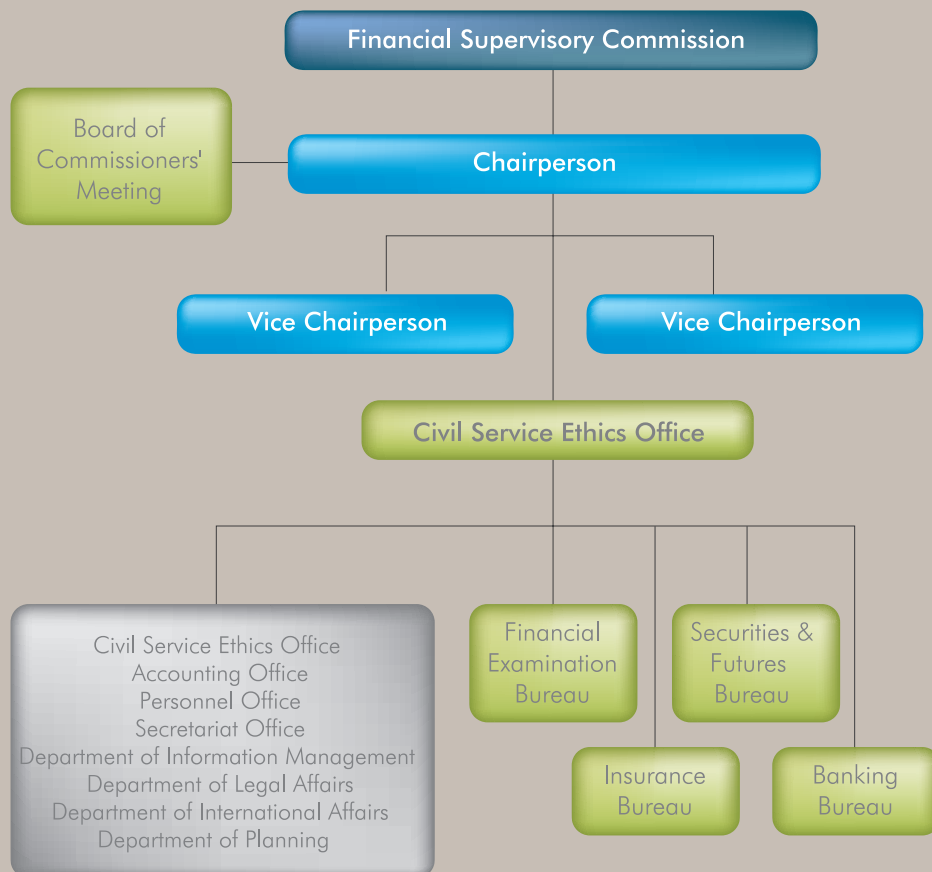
Financial Supervisory Commission

Board of Commissioners' Meeting

Chairperson

Vice Chairperson

Vice Chairperson

Civil Service Ethics Office

Civil Service Ethics Office
Accounting Office
Personnel Office
Secretariat Office
Department of Information Management
Department of Legal Affairs
Department of International Affairs
Department of Planning

Financial Examination Bureau

Securities & Futures Bureau

Insurance Bureau

Banking Bureau